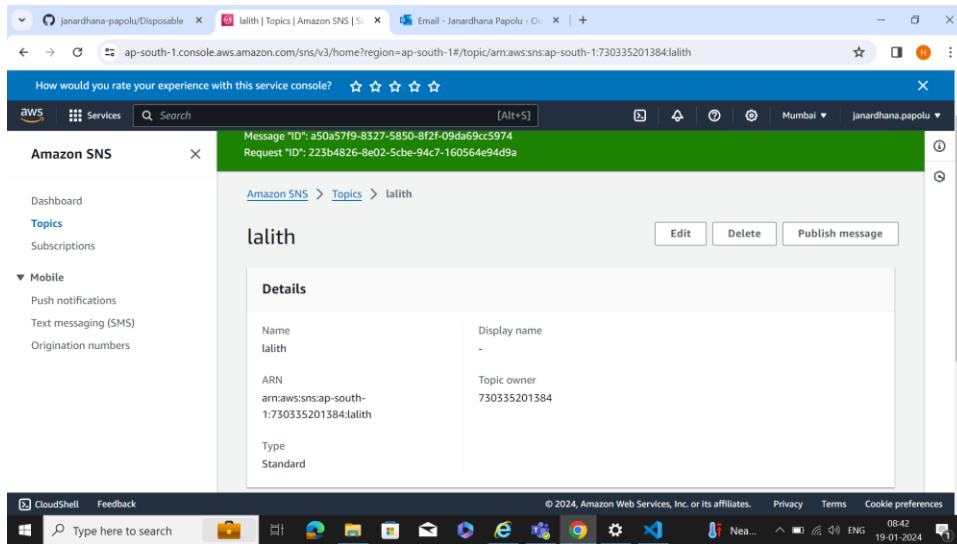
janardhana-papolu/Disposable ×
lalith | Topics | Amazon SNS | S ×
Email - Janardhana Papolu - O ×
+

ap-south-1.console.aws.amazon.com/sns/v3/home?region=ap-south-1#/topic/arn:aws:sns:ap-south-1:730335201384:lalith

How would you rate your experience with this service console? ☆ ☆ ☆ ☆ ☆

aws Services Search [Alt+S] Mumbai ▼ janardhana.papolu ▼

Message "ID": a50a57f9-8327-5850-8f2f-09da69cc5974
Request "ID": 223b4826-8e02-5cbe-94c7-160564e94d9a

Amazon SNS ×

Dashboard
Topics
Subscriptions

▼ Mobile
Push notifications
Text messaging (SMS)
Origination numbers

Amazon SNS > Topics > lalith

lalith

Edit Delete Publish message

Details

Name
lalith

Display name
-

ARN
arn:aws:sns:ap-south-1:730335201384:lalith

Topic owner
730335201384

Type
Standard

CloudShell Feedback

© 2024, Amazon Web Services, Inc. or its affiliates. Privacy Terms Cookie preferences

Type here to search

Nea...

ENG 08:42 19-01-2024